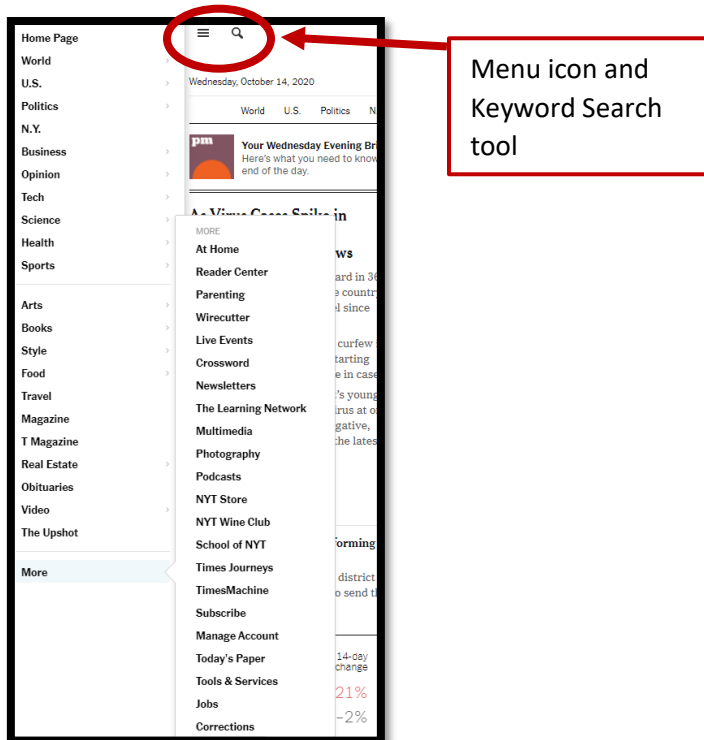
Home Page
World
U.S.
Politics
N.Y.
Business
Opinion
Tech
Science
Health
Sports

Arts
Books
Style
Food
Travel
Magazine
T Magazine
Real Estate
Obituaries
Video
The Upshot

More

MORE
At Home
Reader Center
Parenting
Wirecutter
Live Events
Crossword
Newsletters
The Learning Network
Multimedia
Photography
Podcasts
NYT Store
NYT Wine Club
School of NYT
Times Journeys
TimesMachine
Subscribe
Manage Account
Today's Paper
Tools & Services
Jobs
Corrections

Wednesday, October 14, 2020

World U.S. Politics N

pm Your Wednesday Evening Br
Here's what you need to know
end of the day.

As Virus Cases Spike in

ws
ard in 36
e countr
el since

curfew
tarting
e in case
's young
rus at o
gative,
he lates

forming
district
o send t

14-day
change
21%
−2%

Menu icon and Keyword Search tool